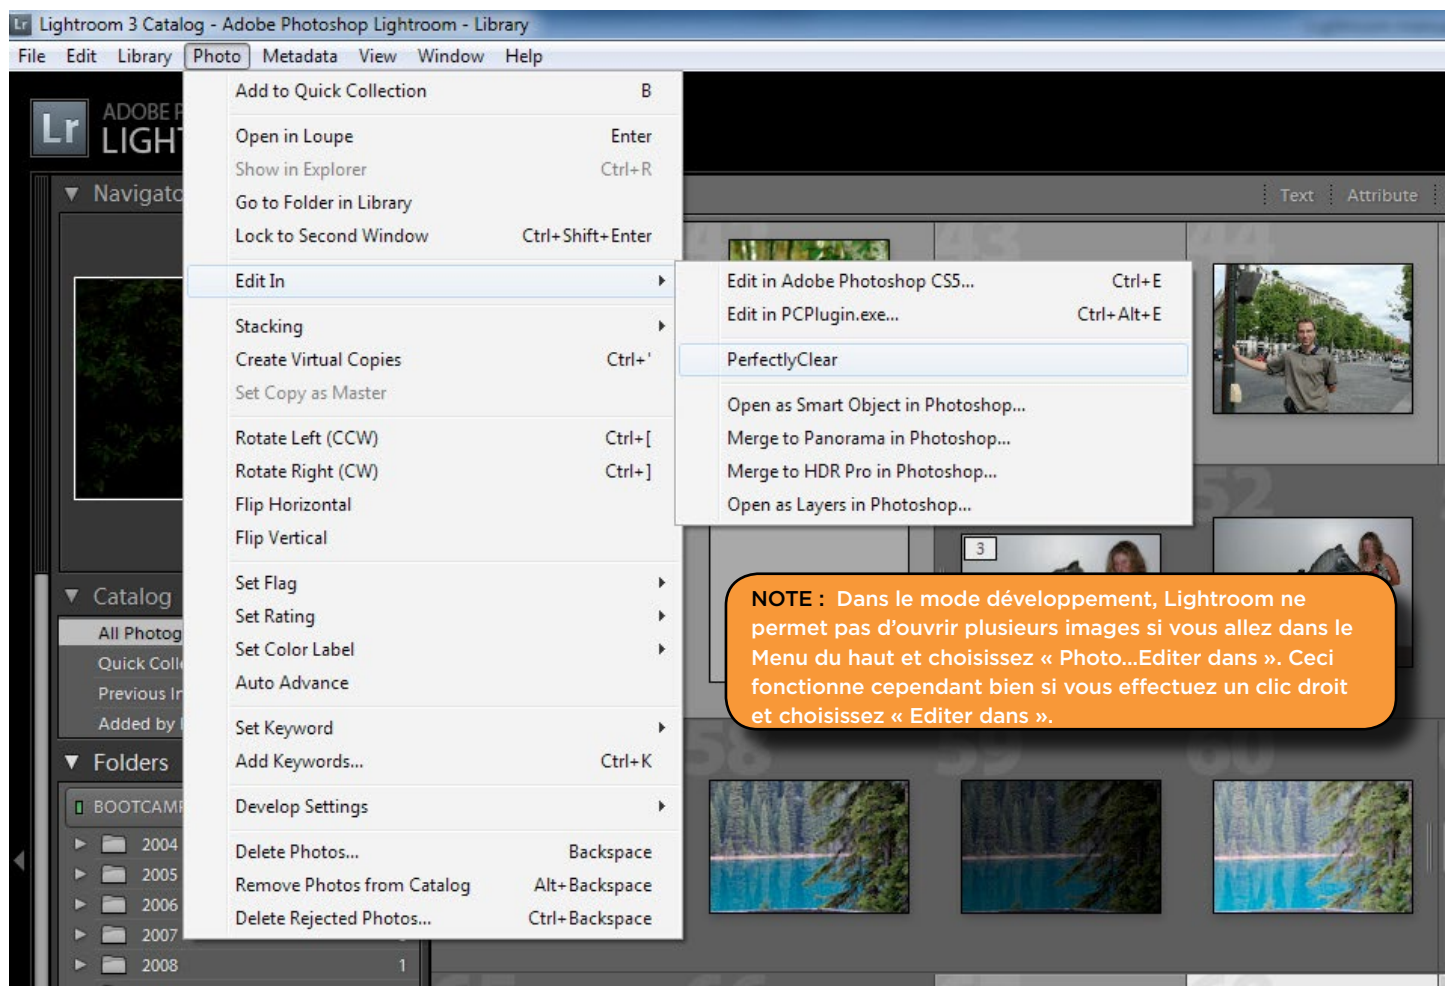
Lightroom 3 Catalog - Adobe Photoshop Lightroom - Library

File Edit Library Photo Metadata View Window Help

ADOBE P
LIGHT

Navigato

Text Attribute

Add to Quick Collection B
Open in Loupe Enter
Show in Explorer Ctrl+R
Go to Folder in Library
Lock to Second Window Ctrl+Shift+Enter
Edit In
Stacking
Create Virtual Copies Ctrl+'
Set Copy as Master
Rotate Left (CCW) Ctrl+[
Rotate Right (CW) Ctrl+]
Flip Horizontal
Flip Vertical
Set Flag
Set Rating
Set Color Label
Auto Advance
Set Keyword
Add Keywords... Ctrl+K
Develop Settings
Delete Photos... Backspace
Remove Photos from Catalog Alt+Backspace
Delete Rejected Photos... Ctrl+Backspace

Edit in Adobe Photoshop CS5... Ctrl+E
Edit in PCPlugin.exe... Ctrl+Alt+E
PerfectlyClear
Open as Smart Object in Photoshop...
Merge to Panorama in Photoshop...
Merge to HDR Pro in Photoshop...
Open as Layers in Photoshop...

3

Catalog
All Photog
Quick Colle
Previous I
Added by

Folders
BOOTCAMP
2004
2005
2006
2007
2008 1

NOTE : Dans le mode développement, Lightroom ne permet pas d'ouvrir plusieurs images si vous allez dans le Menu du haut et choisissez « Photo...Editer dans ». Ceci fonctionne cependant bien si vous effectuez un clic droit et choisissez « Editer dans ».